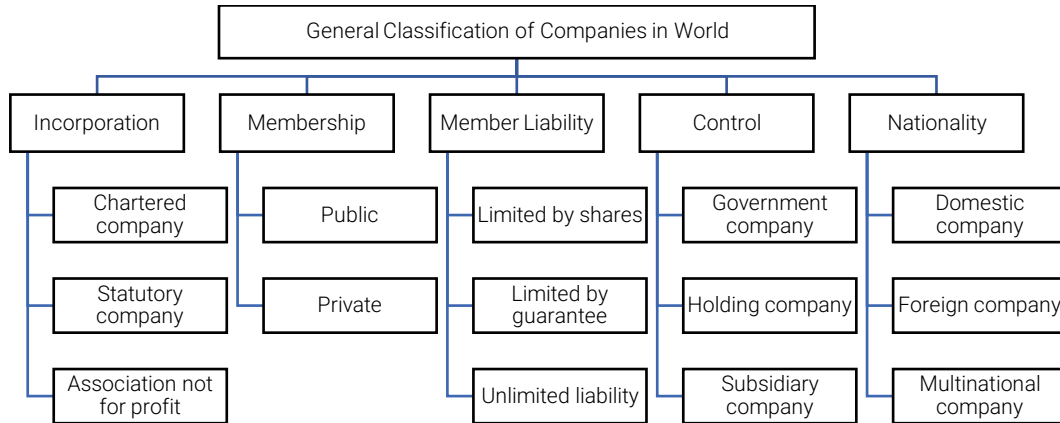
General Classification of Companies in World

Incorporation

Chartered company

Statutory company

Association not for profit

Membership

Public

Private

Member Liability

Limited by shares

Limited by guarantee

Unlimited liability

Control

Government company

Holding company

Subsidiary company

Nationality

Domestic company

Foreign company

Multinational company